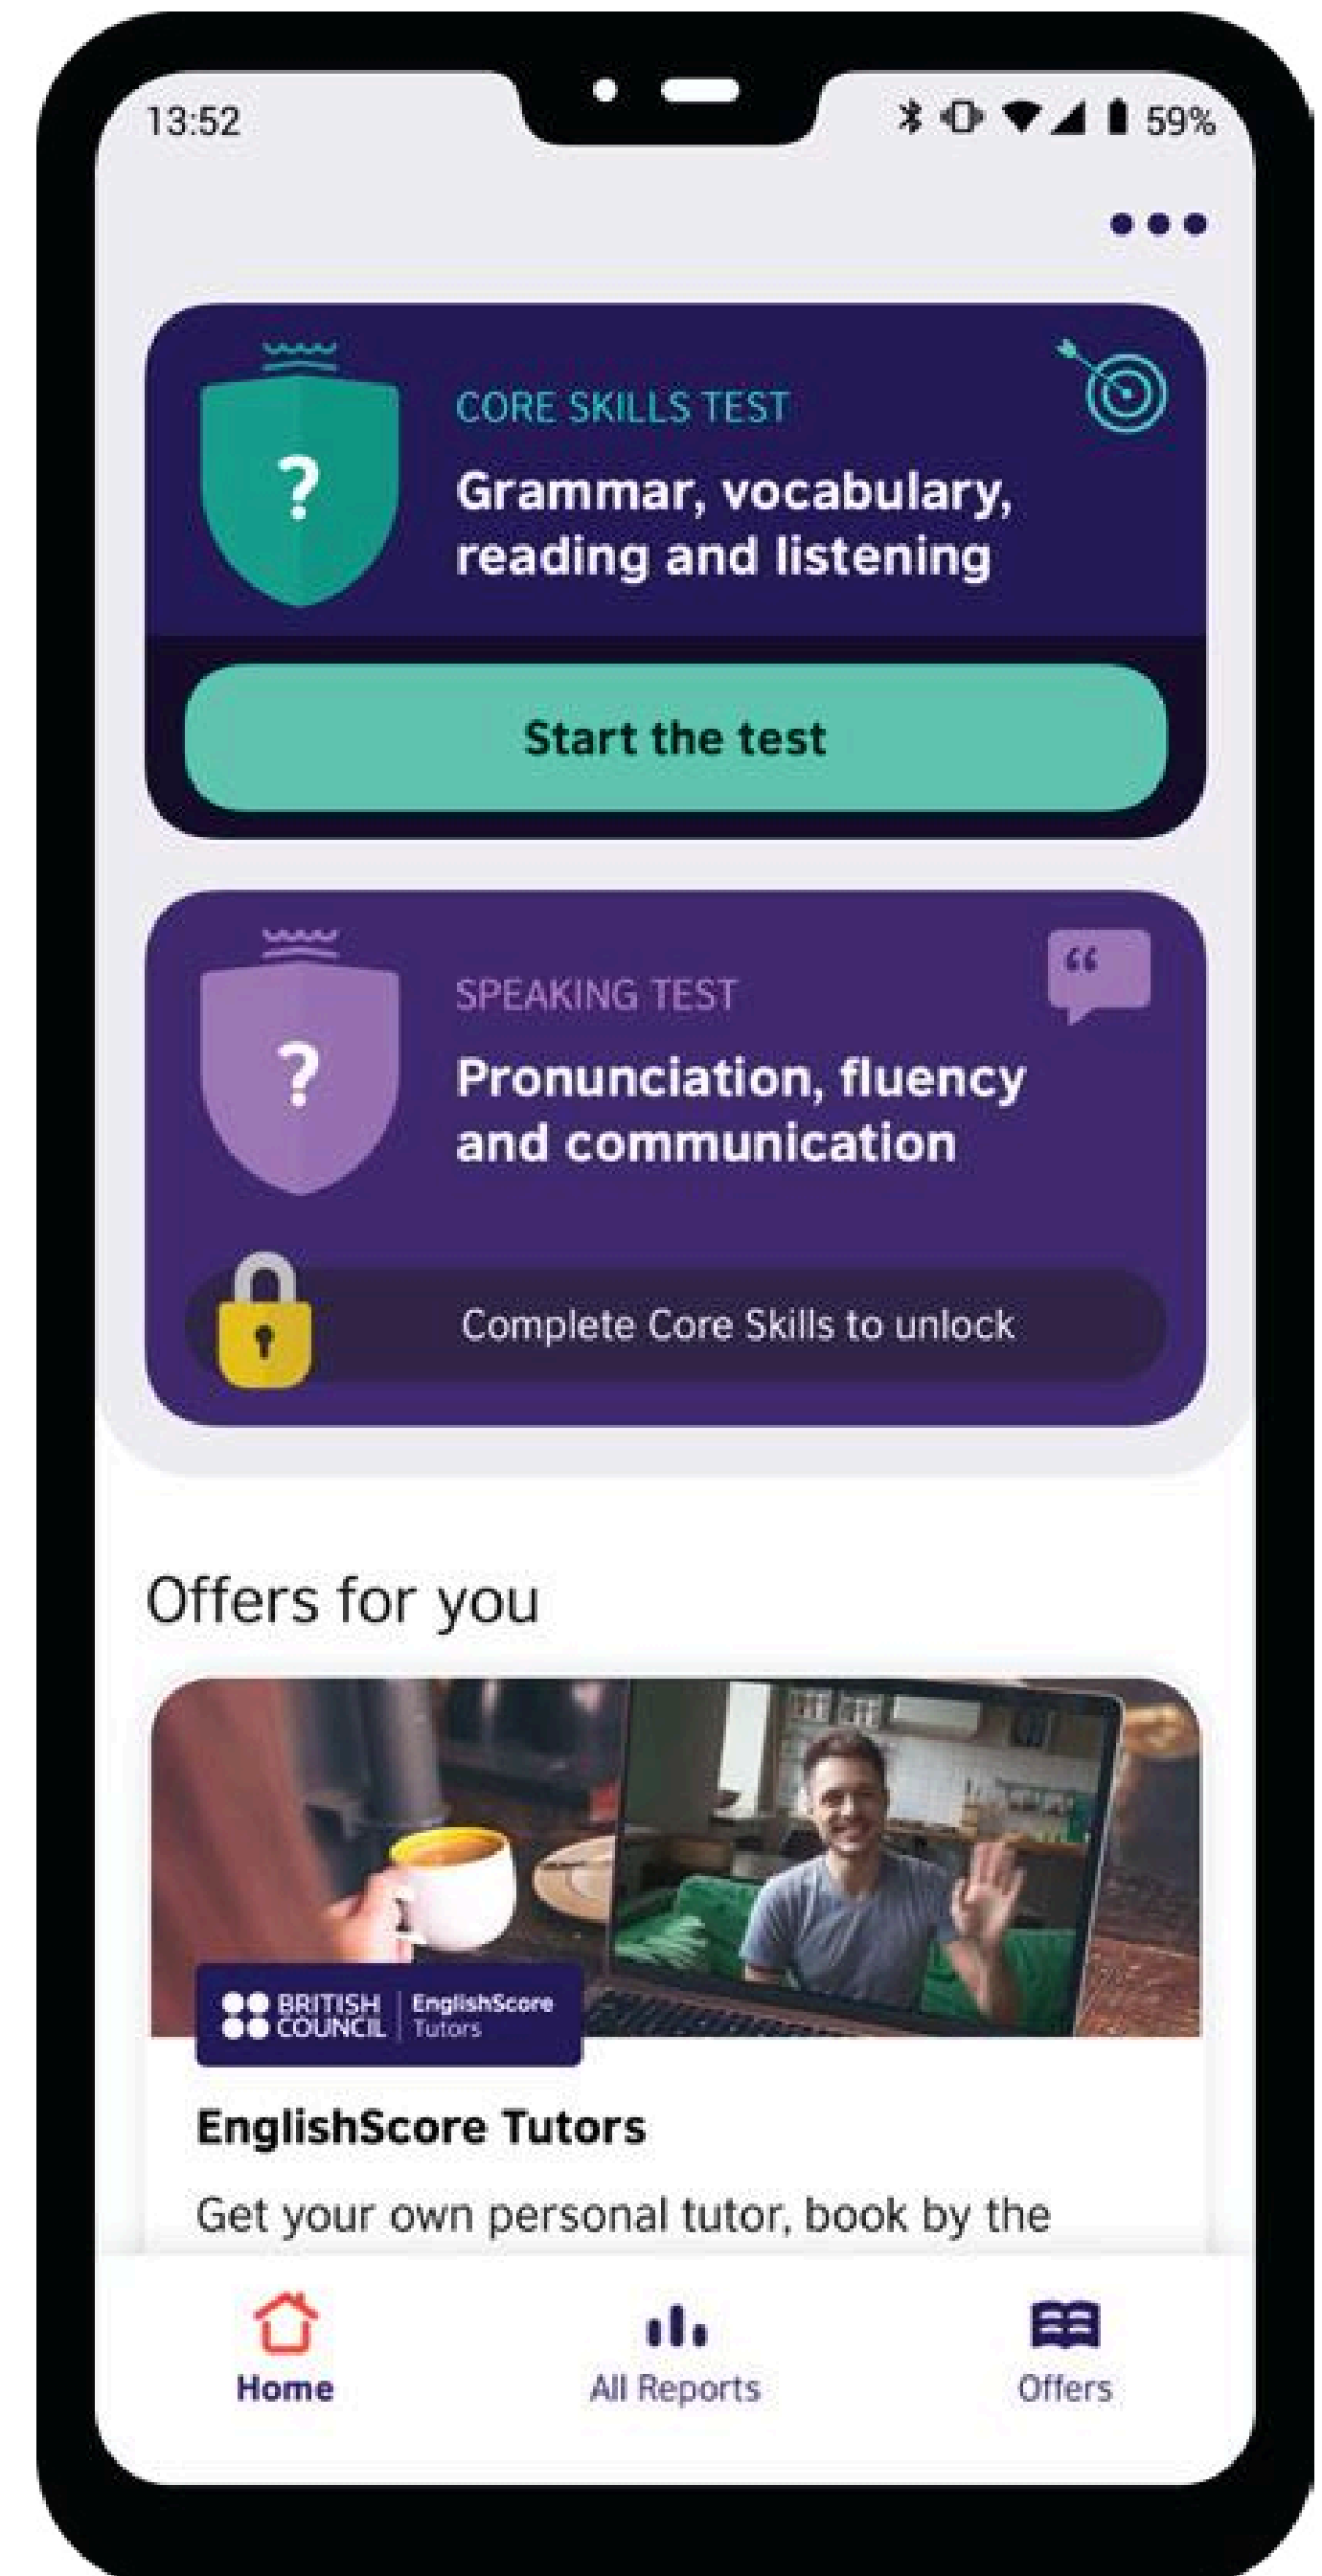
13:52

59%

CORE SKILLS TEST

Grammar, vocabulary, reading and listening

Start the test

SPEAKING TEST

Pronunciation, fluency and communication

Complete Core Skills to unlock

Offers for you

BRITISH COUNCIL | EnglishScore Tutors

EnglishScore Tutors

Get your own personal tutor, book by the

Home

All Reports

Offers